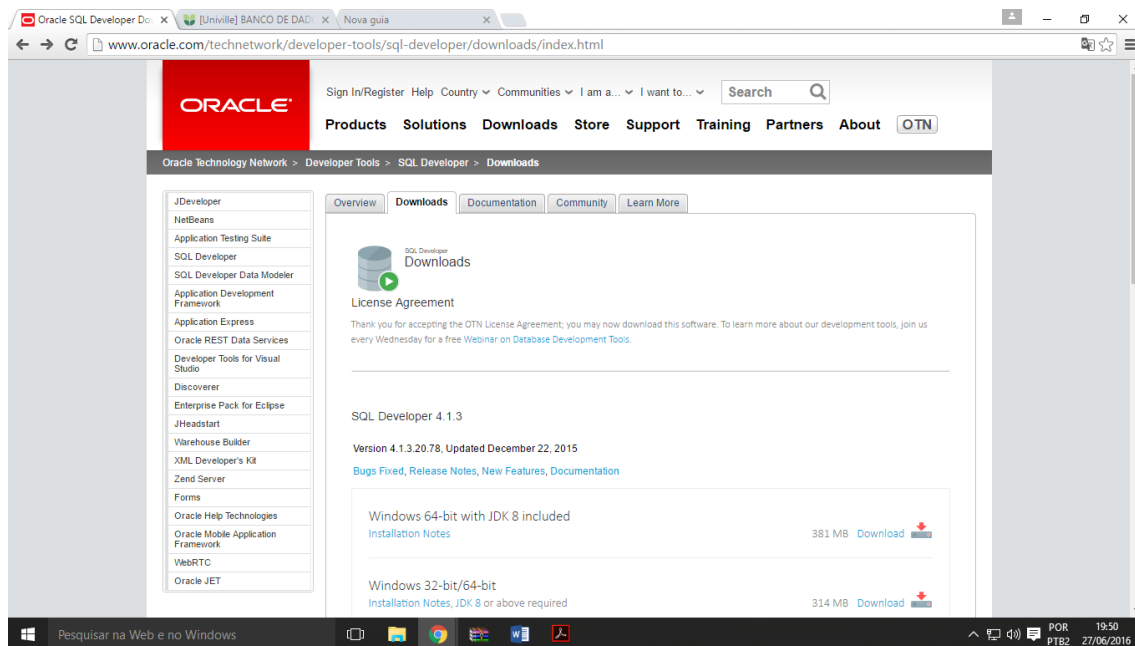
Oracle SQL Developer Do ×
[Univille] BANCO DE DAD ×
Nova guia ×

www.oracle.com/technetwork/developer-tools/sql-developer/downloads/index.html

ORACLE

Sign In/Register Help Country Communities I am a... I want to... Search

Products Solutions Downloads Store Support Training Partners About OTN

Oracle Technology Network > Developer Tools > SQL Developer > Downloads

JDeveloper
NetBeans
Application Testing Suite
SQL Developer
SQL Developer Data Modeler
Application Development Framework
Application Express
Oracle REST Data Services
Developer Tools for Visual Studio
Discoverer
Enterprise Pack for Eclipse
JHeadstart
Warehouse Builder
XML Developer's Kit
Zend Server
Forms
Oracle Help Technologies
Oracle Mobile Application Framework
WebRTC
Oracle JET

Overview Downloads Documentation Community Learn More

SQL Developer
Downloads

License Agreement

Thank you for accepting the OTN License Agreement; you may now download this software. To learn more about our development tools, join us every Wednesday for a free Webinar on Database Development Tools.

SQL Developer 4.1.3

Version 4.1.3.20.78, Updated December 22, 2015

Bugs Fixed, Release Notes, New Features, Documentation

Windows 64-bit with JDK 8 included
Installation Notes
381 MB Download

Windows 32-bit/64-bit
Installation Notes, JDK 8 or above required
314 MB Download

Pesquisar na Web e no Windows

POR PTB2 19:50 27/06/2016